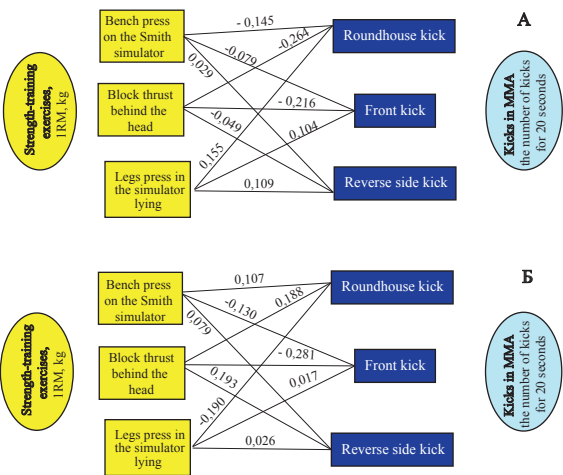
А

Strength-training exercises, 1RM, kg

Bench press on the Smith simulator

Block thrust behind the head

Legs press in the simulator lying

- 0,145
-0,079
- 0,264
0,029
- 0,216
-0,049
0,104
0,155
0,109

Roundhouse kick

Front kick

Reverse side kick

Kicks in MMA the number of kicks for 20 seconds

Б

Strength-training exercises, 1RM, kg

Bench press on the Smith simulator

Block thrust behind the head

Legs press in the simulator lying

0,107
-0,130
0,188
0,079
- 0,281
0,193
0,017
-0,190
0,026

Roundhouse kick

Front kick

Reverse side kick

Kicks in MMA the number of kicks for 20 seconds